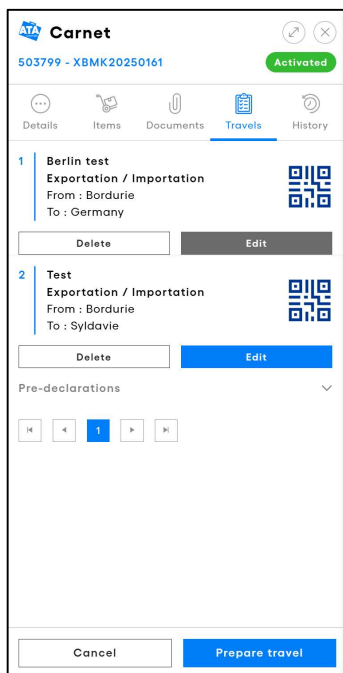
ATA Carnet

503799 - XBMK20250161

Activated

Details

Items

Documents

Travels

History

1

Berlin test

Exportation / Importation

From : Bordurie

To : Germany

Delete

Edit

2

Test

Exportation / Importation

From : Bordurie

To : Syldavie

Delete

Edit

Pre-declarations

1

Cancel

Prepare travel